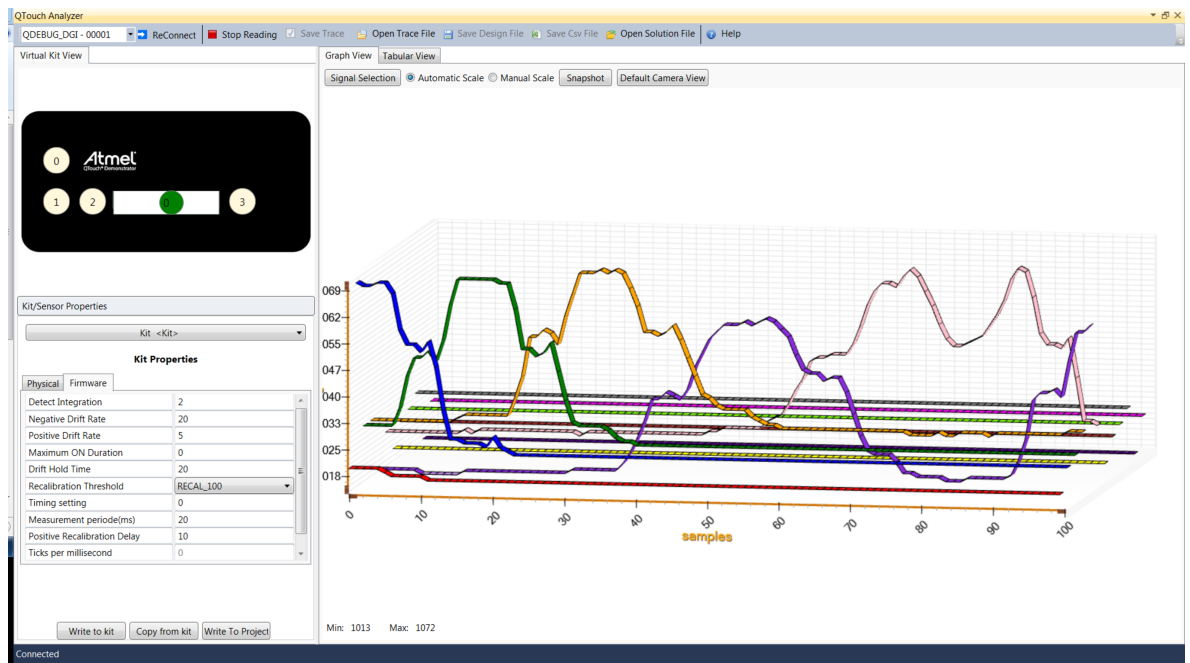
QTouch Analyzer

QDEBUG_DGI - 00001 ReConnect Stop Reading Save Trace Open Trace File Save Design File Save Csv File Open Solution File Help

Virtual Kit View

0 Atmel QTouch® Demonstrator
1 2 0 3

Kit/Sensor Properties

Kit <Kit>

Kit Properties

Physical Firmware

| | |
|---|---|
| Detect Integration | 2 |
| Negative Drift Rate | 20 |
| Positive Drift Rate | 5 |
| Maximum ON Duration | 0 |
| Drift Hold Time | 20 |
| Recalibration Threshold | RECAL_100 |
| Timing setting | 0 |
| Measurement periode(ms) | 20 |
| Positive Recalibration Delay | 10 |
| Ticks per millisecond | 0 |

Write to kit Copy from kit Write To Project

Graph View Tabular View

Signal Selection Automatic Scale Manual Scale Snapshot Default Camera View

069
062
055
047
040
033
025
018

0 10 20 30 40 50 60 70 80 90 100
samples

Min: 1013 Max: 1072

Connected